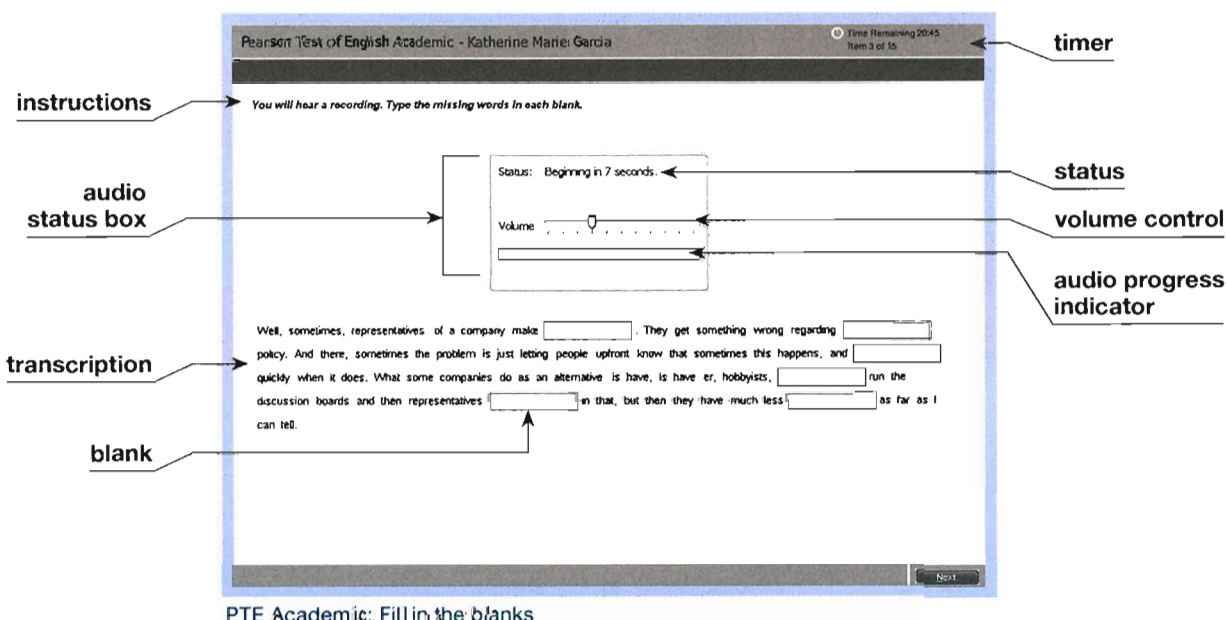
Pearson Test of English Academic - Katherine Marie Garcia

Time Remaining 20:45
Item 3 of 15

timer

instructions

You will hear a recording. Type the missing words in each blank.

audio status box

Status: Beginning in 7 seconds.

status

Volume

volume control

audio progress indicator

Well, sometimes, representatives of a company make [ ]. They get something wrong regarding [ ] policy. And there, sometimes the problem is just letting people upfront know that sometimes this happens, and [ ] quickly when it does. What some companies do as an alternative is have, is have er, hobbyists, [ ] run the discussion boards and then representatives [ ] in that, but then they have much less [ ] as far as I can tell.

transcription

blank

Next

PTE Academic: Fill in the blanks